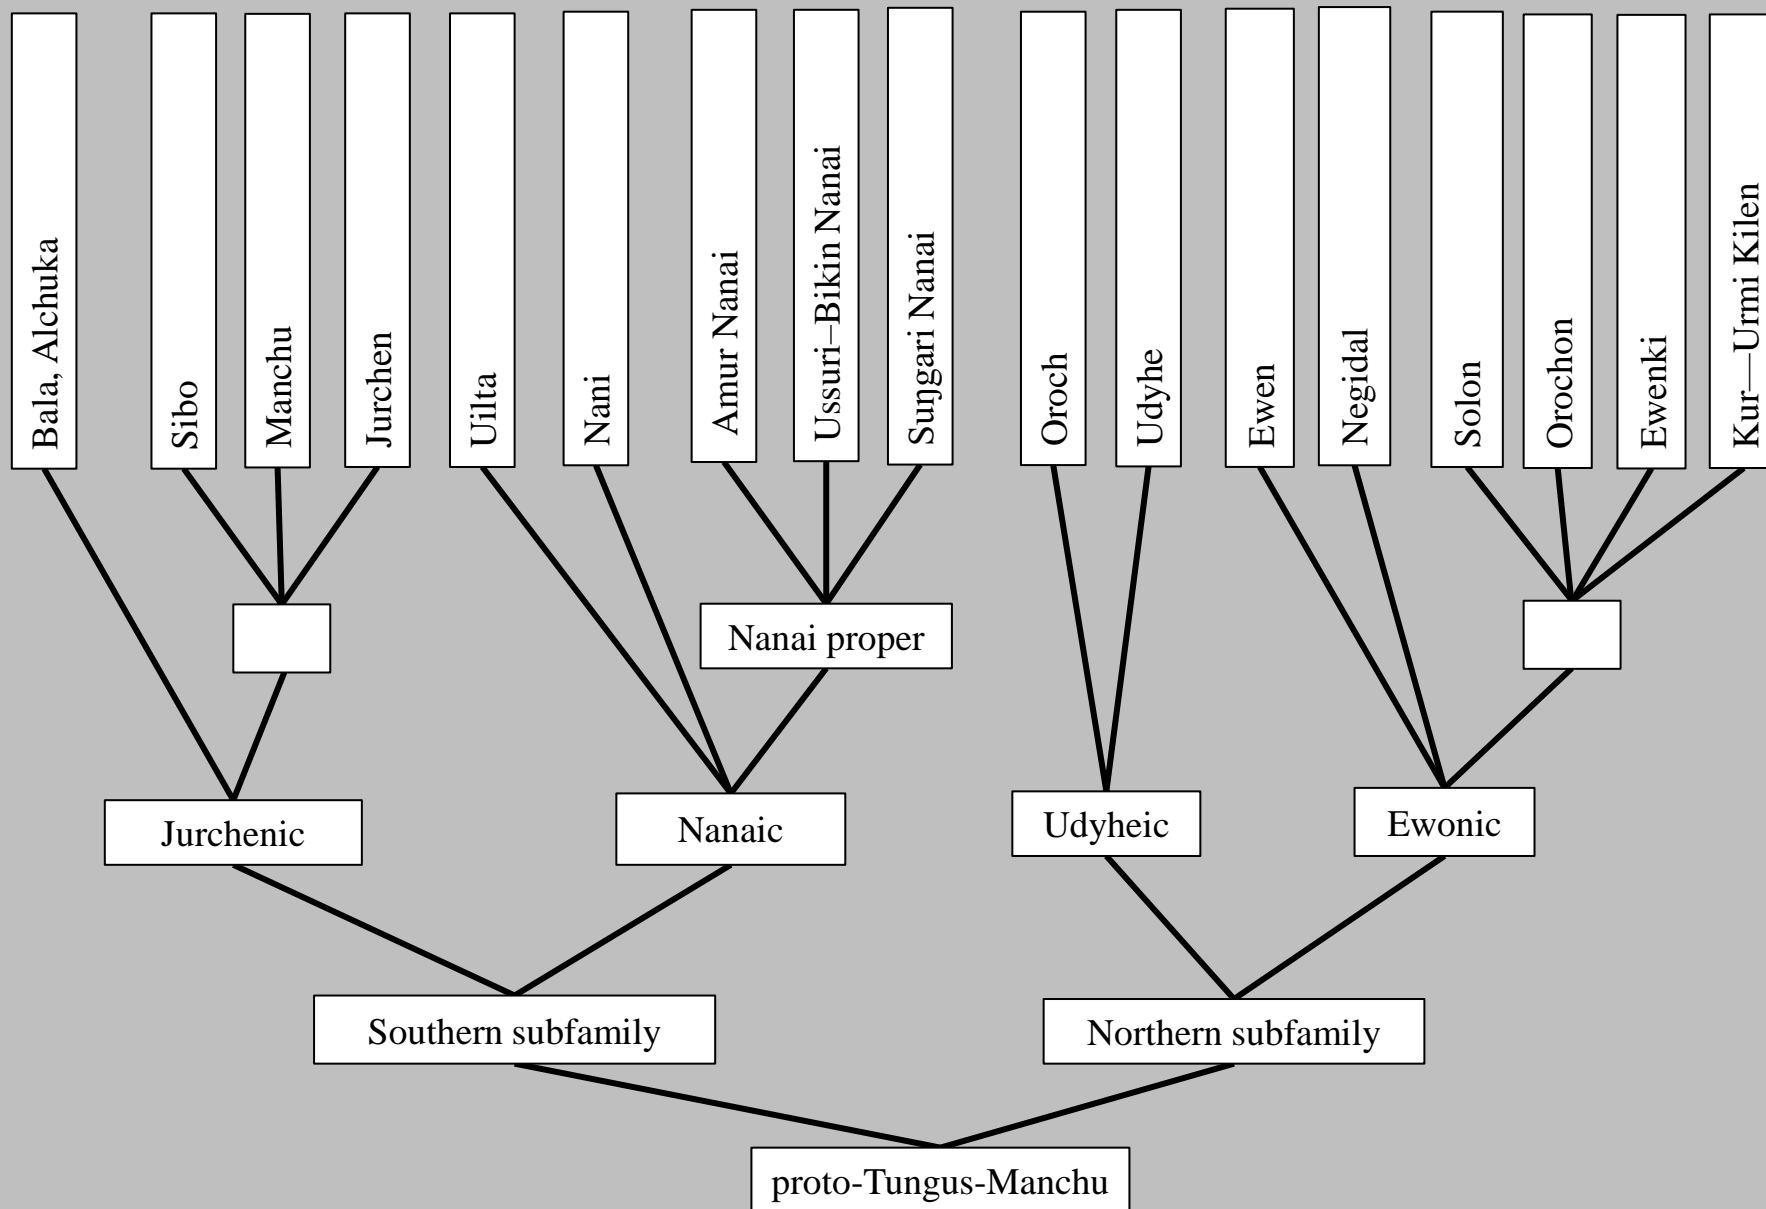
Bala, Alchuka
Sibo
Manchu
Jurchen
Uilta
Nani
Amur Nanai
Ussuri–Bikin Nanai
Suŋgari Nanai
Oroch
Udyhe
Ewen
Negidal
Solon
Orochon
Ewenki
Kur—Urmi Kilen

Nanai proper

Jurchenic
Nanaic
Udyheic
Ewonic

Southern subfamily
Northern subfamily

proto-Tungus-Manchu